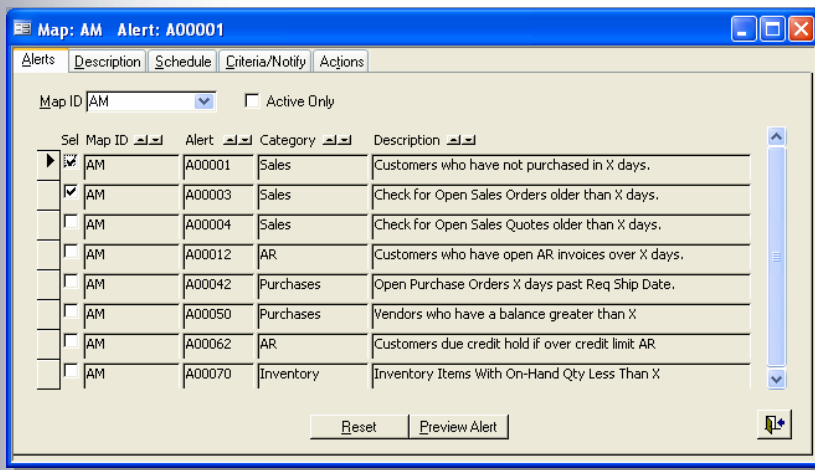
Map: AM Alert: A00001

Alerts | Description | Schedule | Criteria/Notify | Actions

Map ID AM

Active Only

| Sel | Map ID | Alert | Category | Description |
|---|---|---|---|---|
| ☑ | AM | A00001 | Sales | Customers who have not purchased in X days. |
| ☑ | AM | A00003 | Sales | Check for Open Sales Orders older than X days. |
| ☐ | AM | A00004 | Sales | Check for Open Sales Quotes older than X days. |
| ☐ | AM | A00012 | AR | Customers who have open AR invoices over X days. |
| ☐ | AM | A00042 | Purchases | Open Purchase Orders X days past Req Ship Date. |
| ☐ | AM | A00050 | Purchases | Vendors who have a balance greater than X |
| ☐ | AM | A00062 | AR | Customers due credit hold if over credit limit AR |
| ☐ | AM | A00070 | Inventory | Inventory Items With On-Hand Qty Less Than X |

Reset | Preview Alert